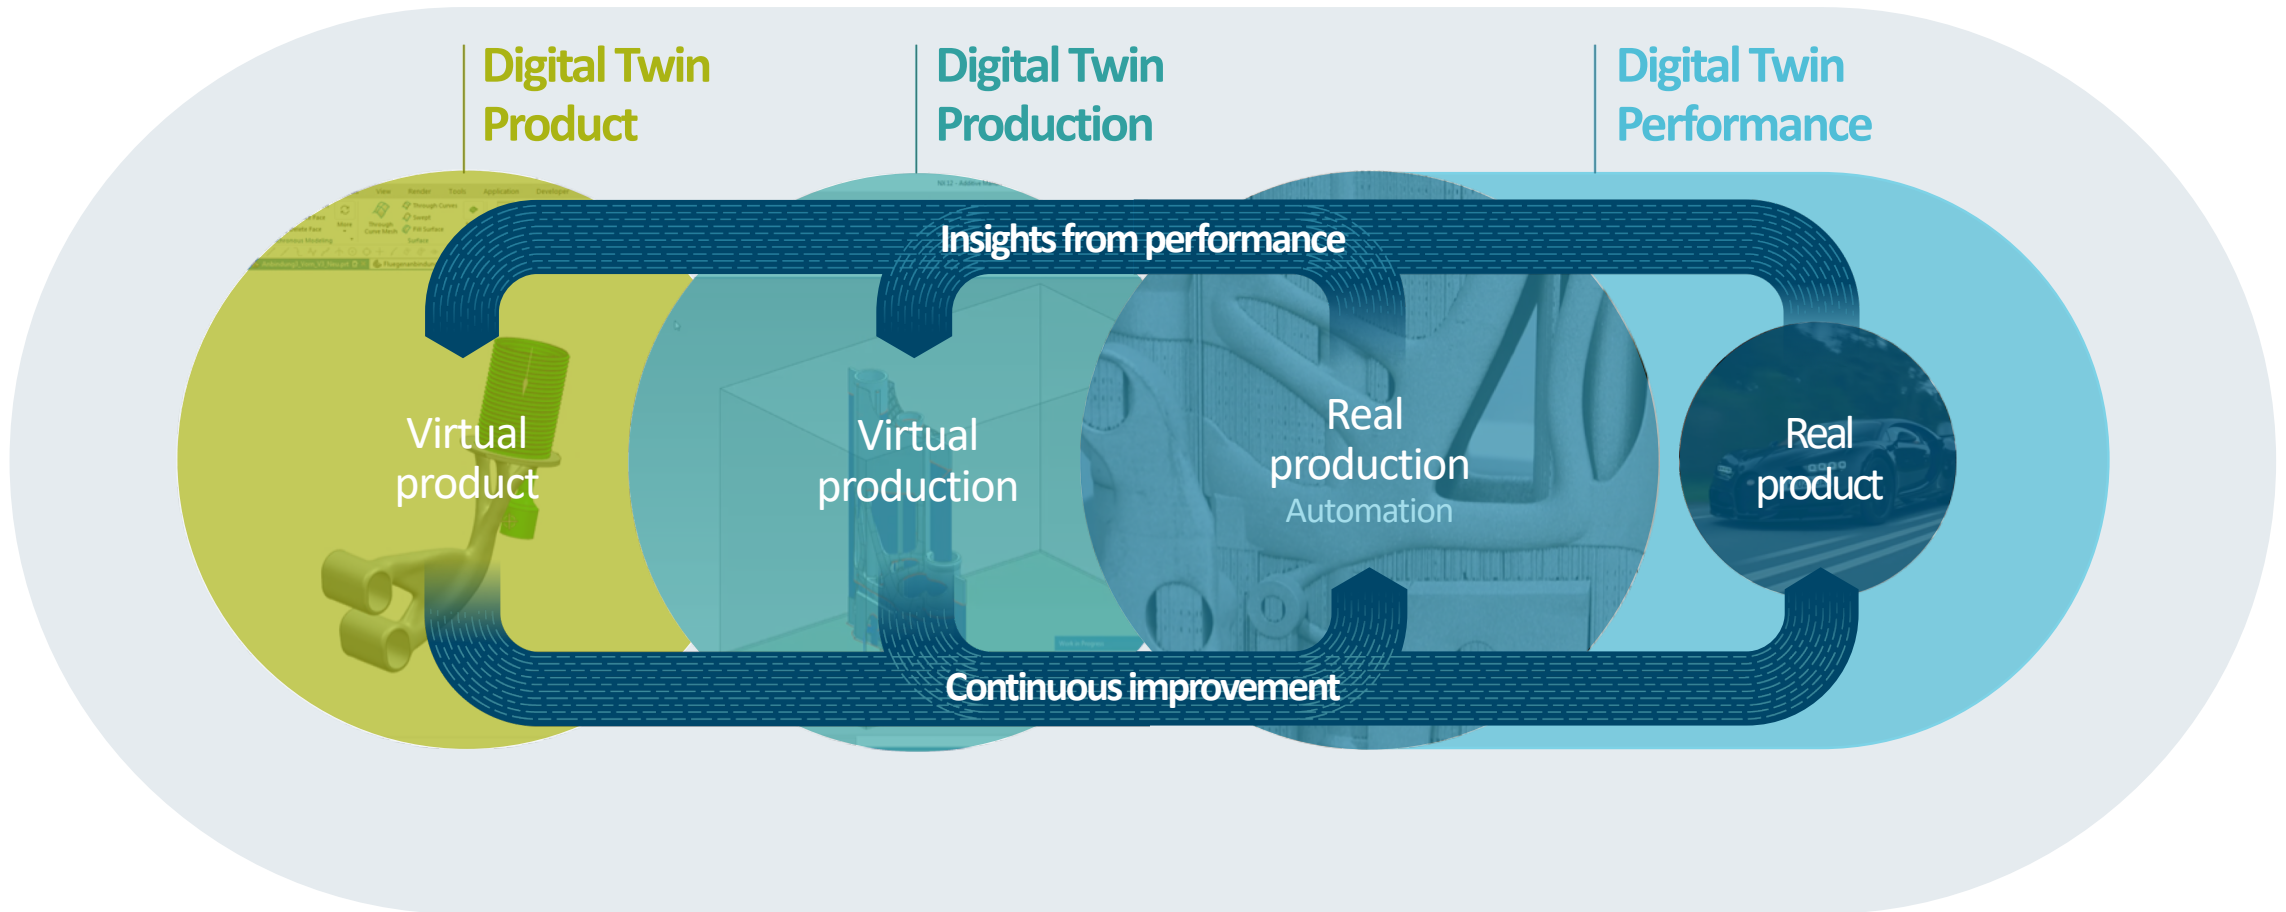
Digital Twin Product

Digital Twin Production

Digital Twin Performance

Insights from performance

Virtual product

Virtual production

Real production
Automation

Real product

Continuous improvement